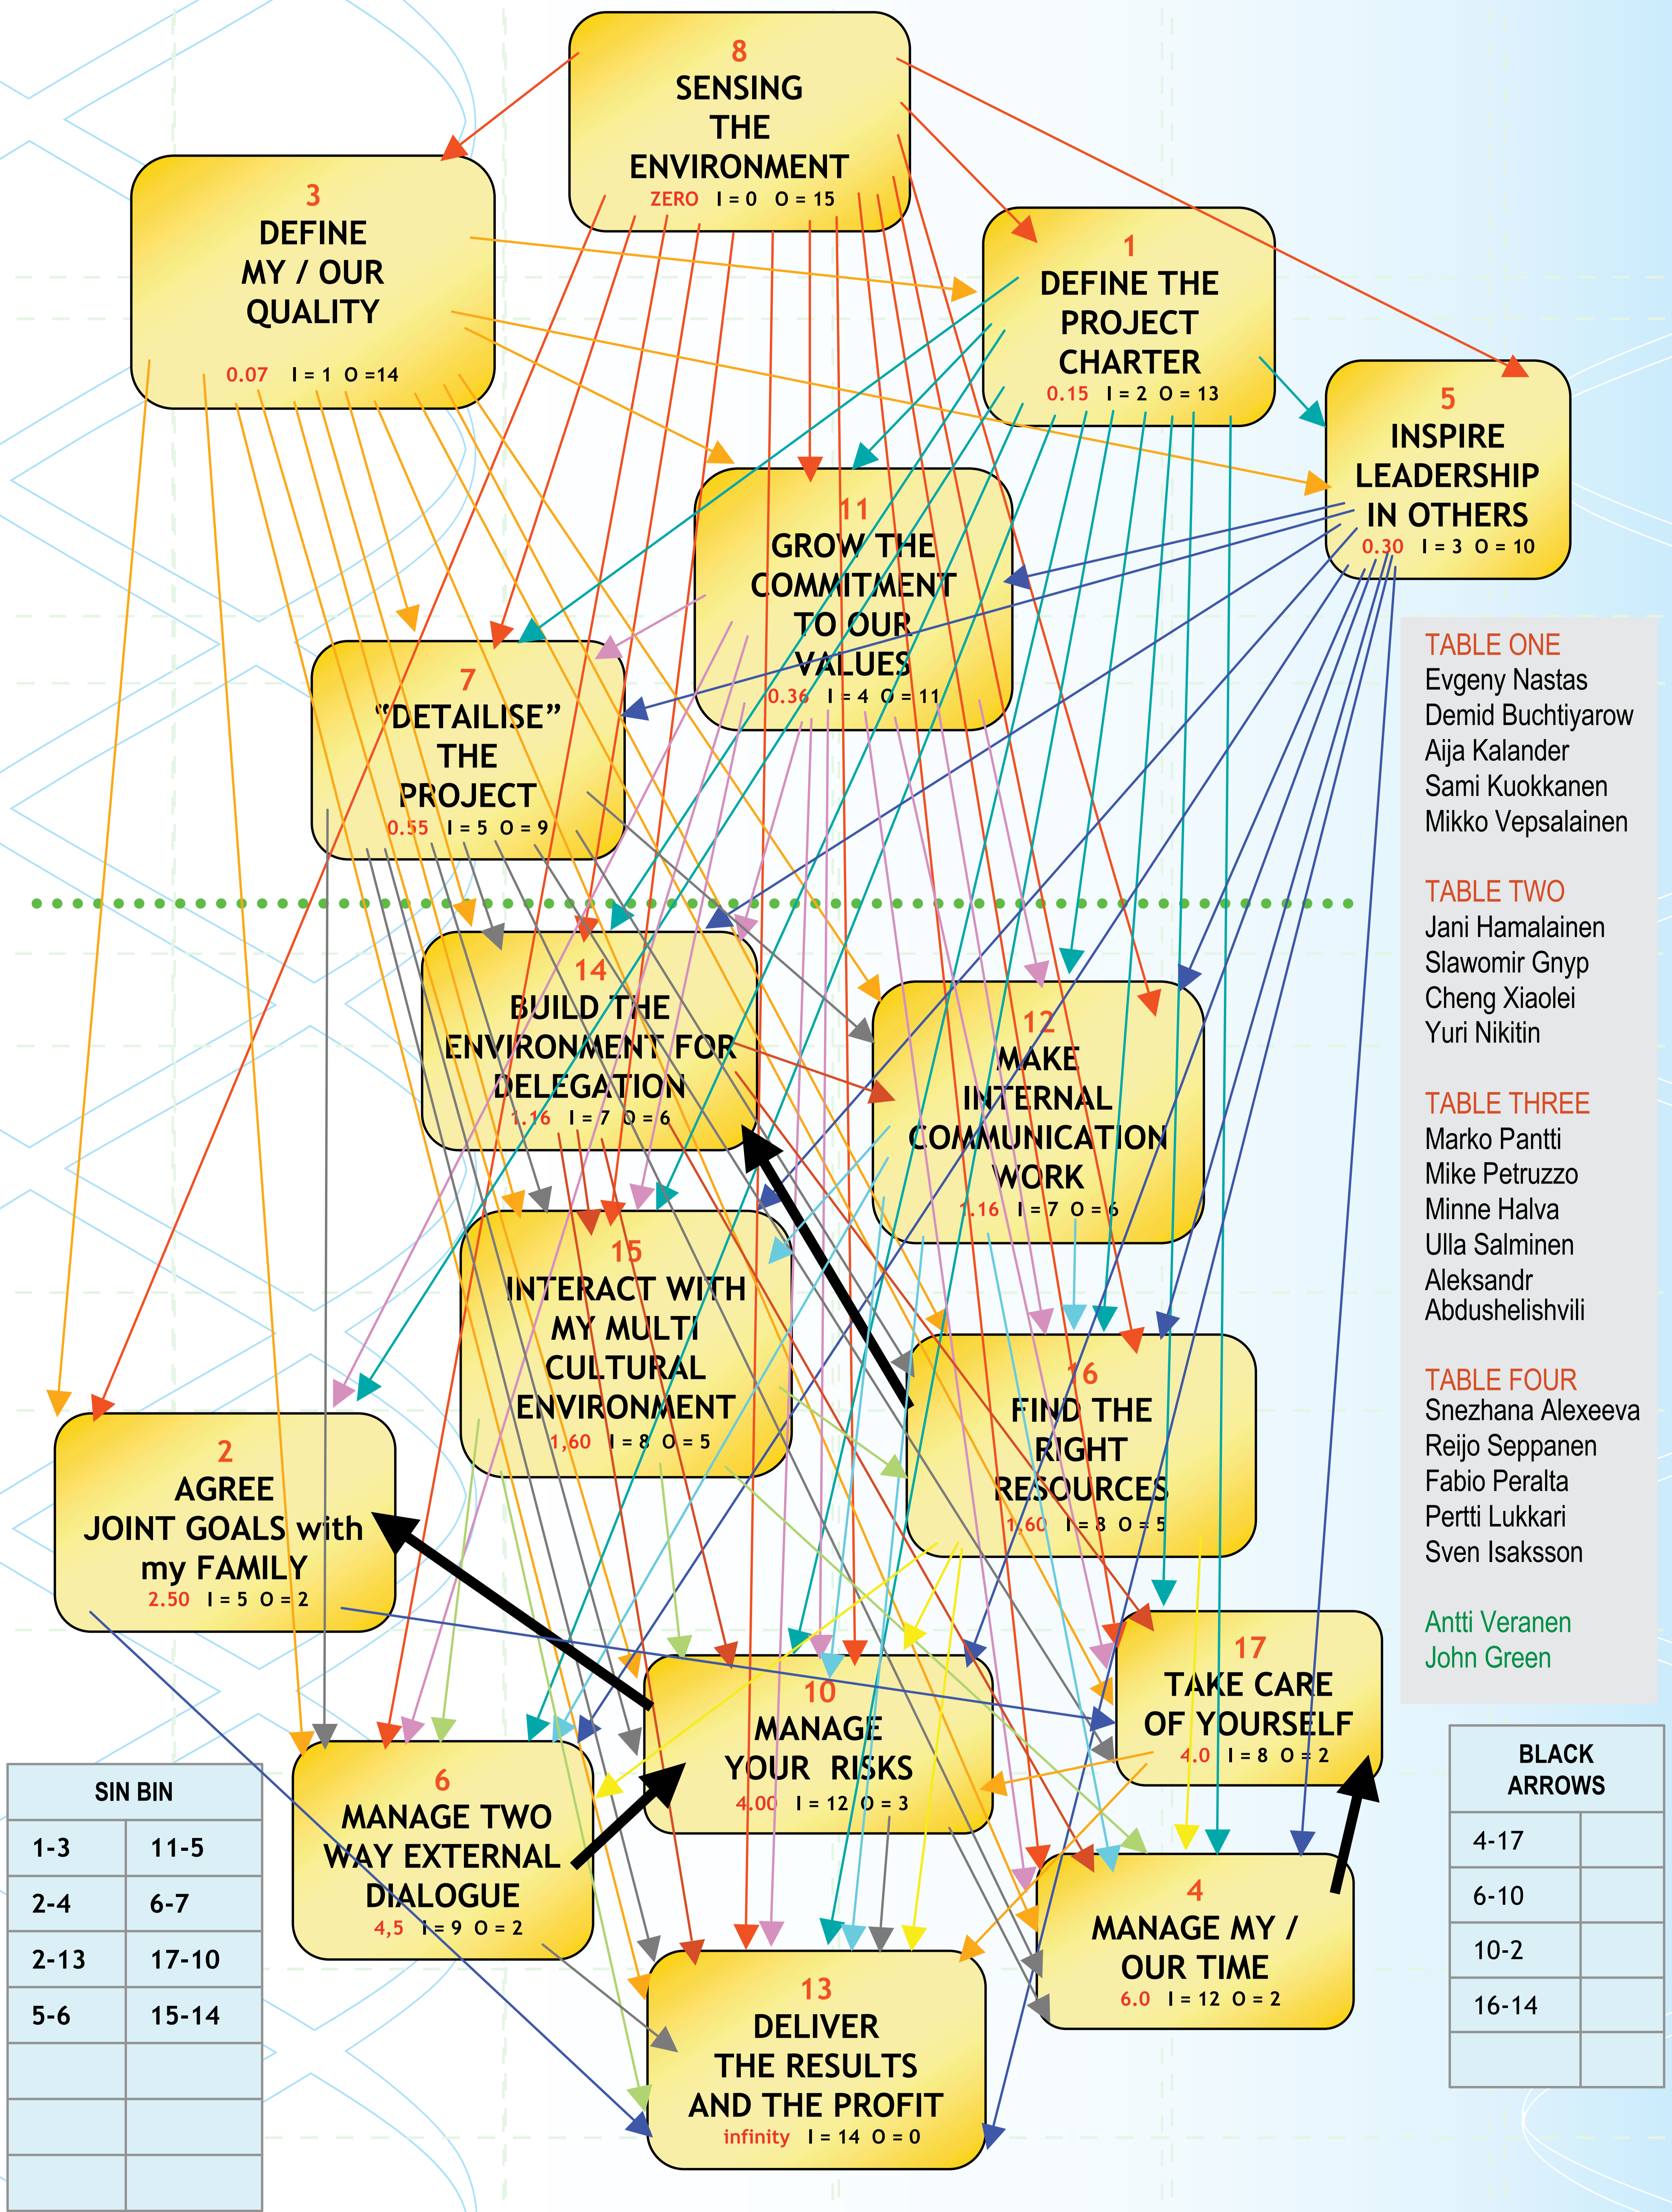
8
SENSING THE ENVIRONMENT
ZERO I = 0 O = 15

3
DEFINE MY / OUR QUALITY
0.07 I = 1 O =14

1
DEFINE THE PROJECT CHARTER
0.15 I = 2 O = 13

5
INSPIRE LEADERSHIP IN OTHERS
0.30 I = 3 O = 10

11
GROW THE COMMITMENT TO OUR VALUES
0.36 I = 4 O = 11

7
"DETAILISE" THE PROJECT
0.55 I = 5 O = 9

TABLE ONE
Evgeny Nastas
Demid Buchtiyarow
Aija Kalander
Sami Kuokkanen
Mikko Vepsalainen

TABLE TWO
Jani Hamalainen
Slawomir Gnyp
Cheng Xiaolei
Yuri Nikitin

TABLE THREE
Marko Pantti
Mike Petruzzo
Minne Halva
Ulla Salminen
Aleksandr Abdushelishvili

TABLE FOUR
Snezhana Alexeeva
Reijo Seppanen
Fabio Peralta
Pertti Lukkari
Sven Isaksson

Antti Veranen
John Green

14
BUILD THE ENVIRONMENT FOR DELEGATION
1.16 I = 7 O = 6

12
MAKE INTERNAL COMMUNICATION WORK
1.16 I = 7 O = 6

15
INTERACT WITH MY MULTI CULTURAL ENVIRONMENT
1,60 I = 8 O = 5

16
FIND THE RIGHT RESOURCES
1,60 I = 8 O = 5

2
AGREE JOINT GOALS with my FAMILY
2.50 I = 5 O = 2

17
TAKE CARE OF YOURSELF
4.0 I = 8 O = 2

10
MANAGE YOUR RISKS
4.00 I = 12 O = 3

6
MANAGE TWO WAY EXTERNAL DIALOGUE
4,5 I = 9 O = 2

4
MANAGE MY / OUR TIME
6.0 I = 12 O = 2

13
DELIVER THE RESULTS AND THE PROFIT
infinity I = 14 O = 0

| SIN BIN | |
|---|---|
| 1-3 | 11-5 |
| 2-4 | 6-7 |
| 2-13 | 17-10 |
| 5-6 | 15-14 |
| | |
| | |
| | |

| BLACK ARROWS | |
|---|---|
| 4-17 | |
| 6-10 | |
| 10-2 | |
| 16-14 | |
| | |